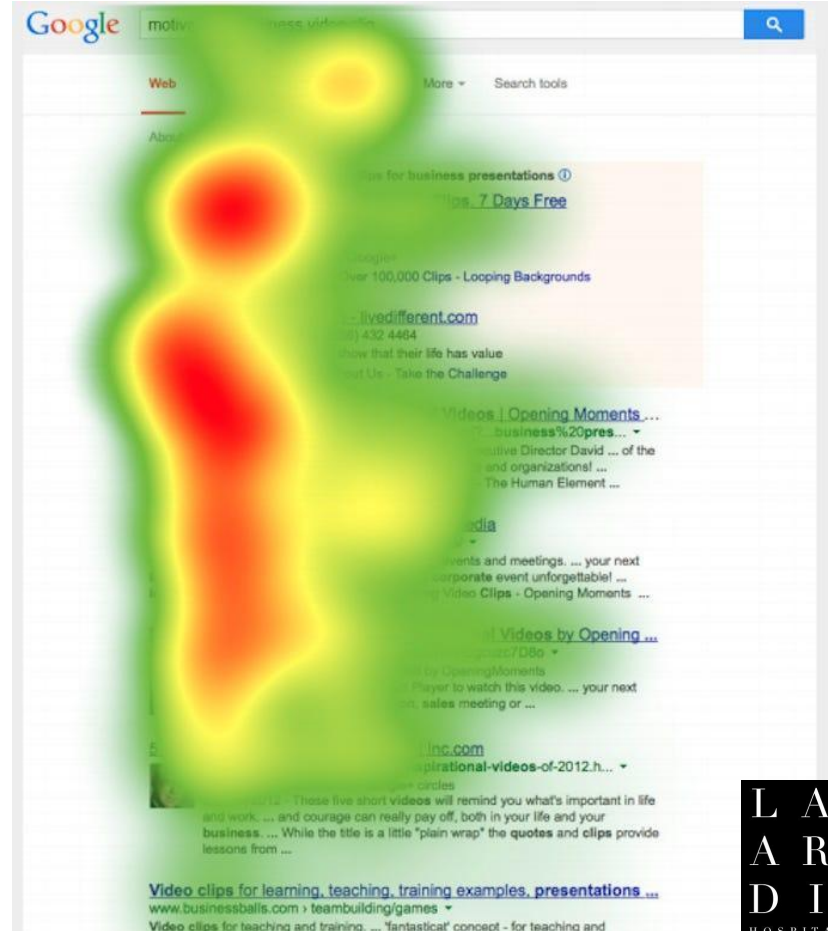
Google motiv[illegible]ness video clip

Web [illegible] More ▾ Search tools

About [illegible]

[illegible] for business presentations ⓘ
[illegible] Clips, 7 Days Free
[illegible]
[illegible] Google+
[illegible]ver 100,000 Clips - Looping Backgrounds

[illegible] - livedifferent.com
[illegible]) 432 4464
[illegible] show that their life has value
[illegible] out Us - Take the Challenge

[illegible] Videos | Opening Moments ...
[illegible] business%20pres... ▾
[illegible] utive Director David ... of the
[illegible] and organizations! ...
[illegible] The Human Element ...

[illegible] edia
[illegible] ▾
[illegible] vents and meetings. ... your next
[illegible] corporate event unforgettable! ...
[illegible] Video Clips - Opening Moments ...

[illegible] al Videos by Opening ...
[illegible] 7D8o ▾
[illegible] by OpeningMoments
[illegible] Player to watch this video. ... your next
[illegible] sales meeting or ...

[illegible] Inc.com
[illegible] spirational-videos-of-2012.h... ▾
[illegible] circles
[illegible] 012 - These five short videos will remind you what's important in life and work. ... and courage can really pay off, both in your life and your business. ... While the title is a little "plain wrap" the quotes and clips provide lessons from ...

Video clips for learning, teaching, training examples, presentations ...
www.businessballs.com › teambuilding/games ▾
Video clips for teaching and training. ... 'fantastical' concept - for teaching and

L A
A R
D I
H O S P I T